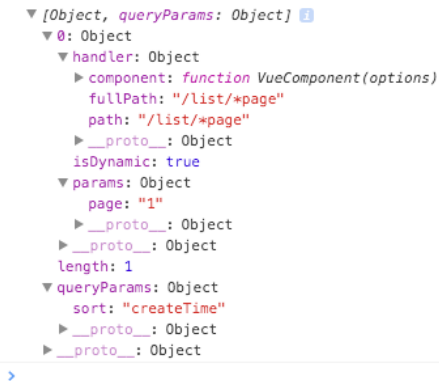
▼ [Object, queryParams: Object] i
▼ 0: Object
▼ handler: Object
▶ component: function VueComponent(options)
fullPath: "/list/*page"
path: "/list/*page"
▶ __proto__: Object
isDynamic: true
▼ params: Object
page: "1"
▶ __proto__: Object
▶ __proto__: Object
length: 1
▼ queryParams: Object
sort: "createTime"
▶ __proto__: Object
▶ __proto__: Object
>